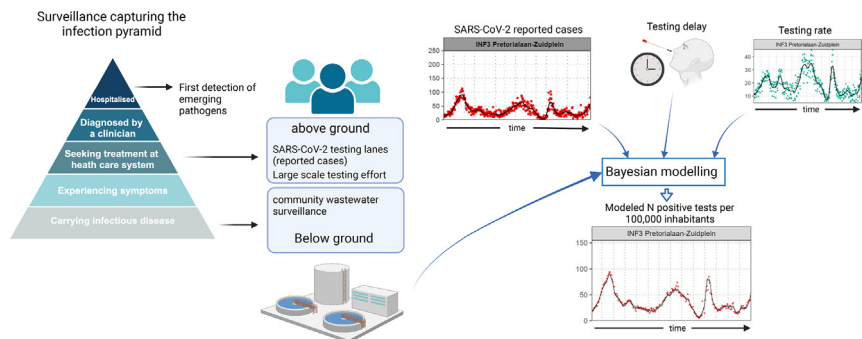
Surveillance capturing the infection pyramid

Hospitalised

Diagnosed by a clinician

Seeking treatment at heath care system

Experiencing symptoms

Carrying infectious disease

First detection of emerging pathogens

above ground

SARS-CoV-2 testing lanes (reported cases)
Large scale testing effort

community wastewater surveillance

Below ground

SARS-CoV-2 reported cases

INF3 Pretorialaan-Zuidplein

250
200
150
100
50
0

time

Testing delay

Testing rate

INF3 Pretorialaan-Zuidplein

40
30
20
10

time

Bayesian modelling

Modeled N positive tests per 100,000 inhabitants

INF3 Pretorialaan-Zuidplein

150
100
50
0

time